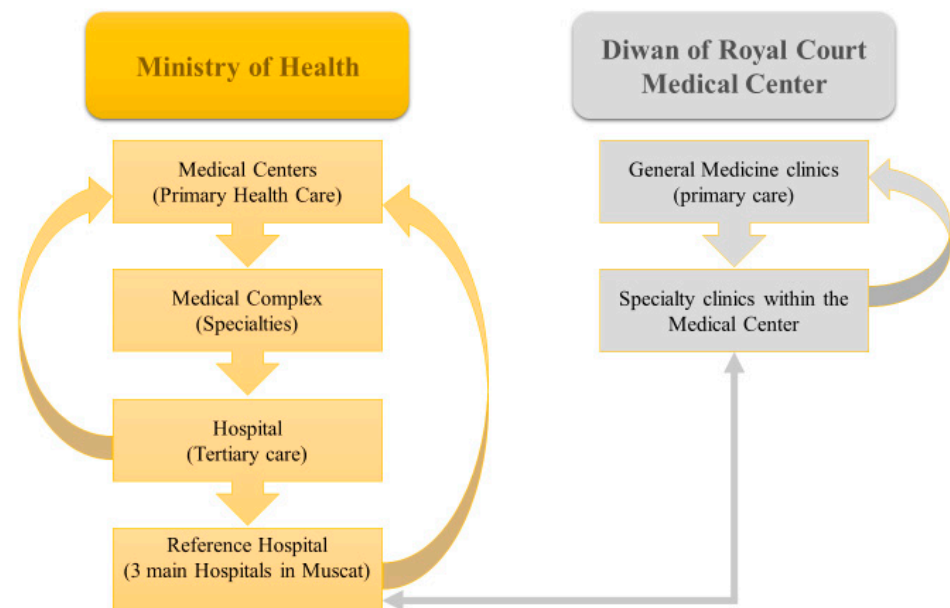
Ministry of Health

Medical Centers
(Primary Health Care)

Medical Complex
(Specialties)

Hospital
(Tertiary care)

Reference Hospital
(3 main Hospitals in Muscat)

Diwan of Royal Court
Medical Center

General Medicine clinics
(primary care)

Specialty clinics within the
Medical Center